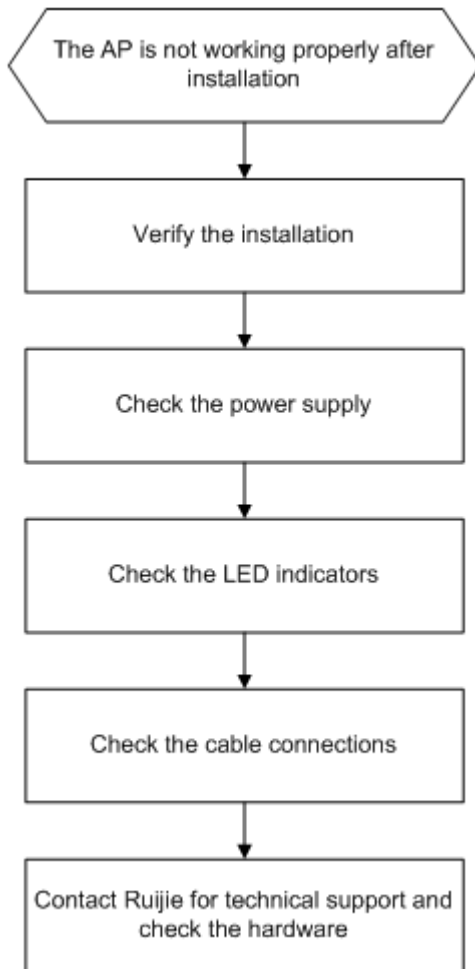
The AP is not working properly after installation

Verify the installation

Check the power supply

Check the LED indicators

Check the cable connections

Contact Ruijie for technical support and check the hardware